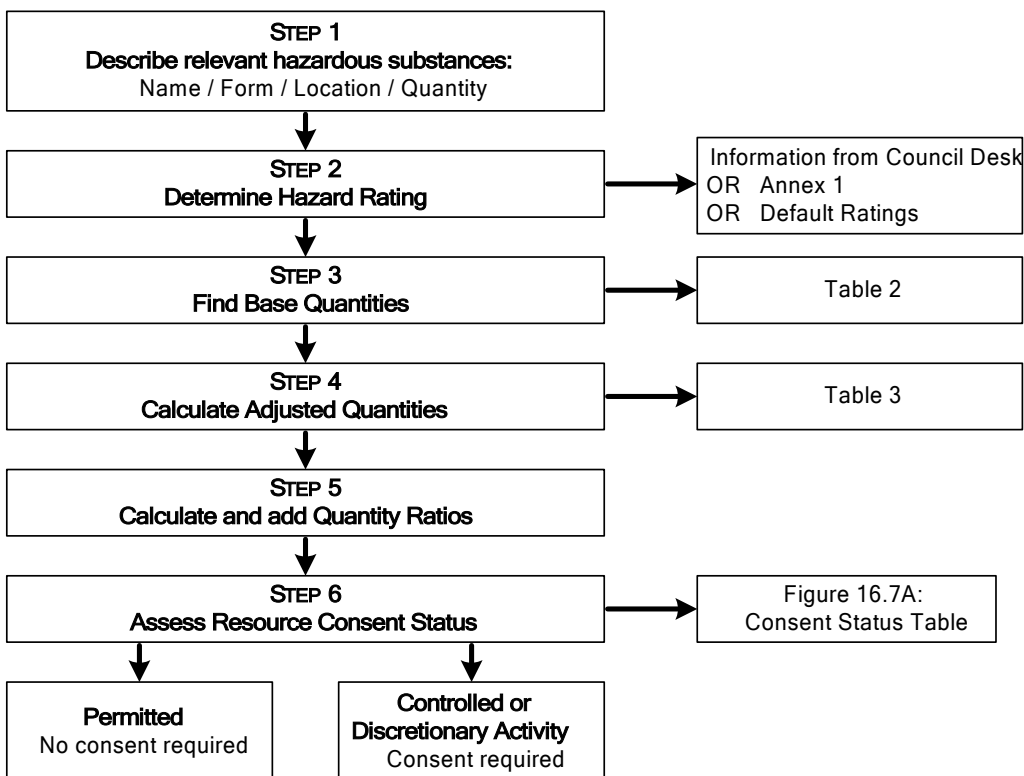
STEP 1
Describe relevant hazardous substances:
Name / Form / Location / Quantity

STEP 2
Determine Hazard Rating

Information from Council Desk
OR Annex 1
OR Default Ratings

STEP 3
Find Base Quantities

Table 2

STEP 4
Calculate Adjusted Quantities

Table 3

STEP 5
Calculate and add Quantity Ratios

STEP 6
Assess Resource Consent Status

Figure 16.7A:
Consent Status Table

Permitted
No consent required

Controlled or
Discretionary Activity
Consent required